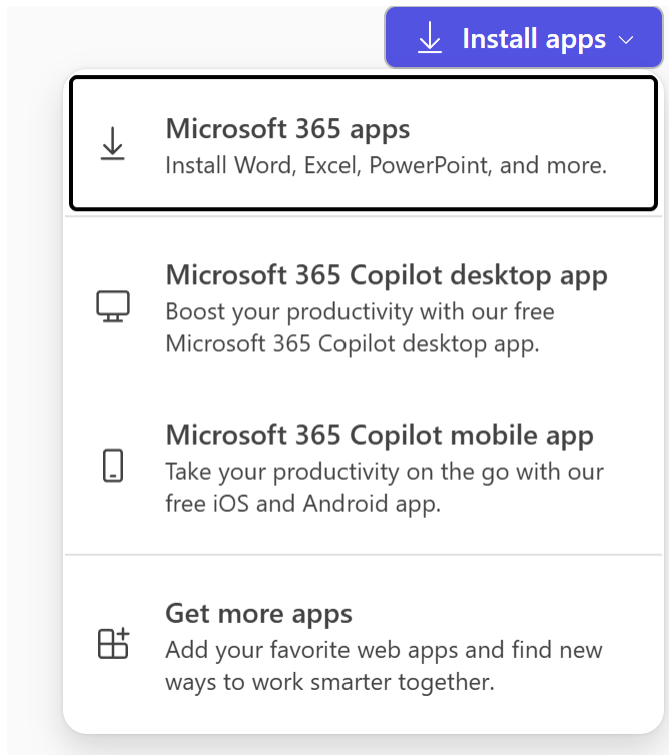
Install apps

Microsoft 365 apps
Install Word, Excel, PowerPoint, and more.

Microsoft 365 Copilot desktop app
Boost your productivity with our free Microsoft 365 Copilot desktop app.

Microsoft 365 Copilot mobile app
Take your productivity on the go with our free iOS and Android app.

Get more apps
Add your favorite web apps and find new ways to work smarter together.